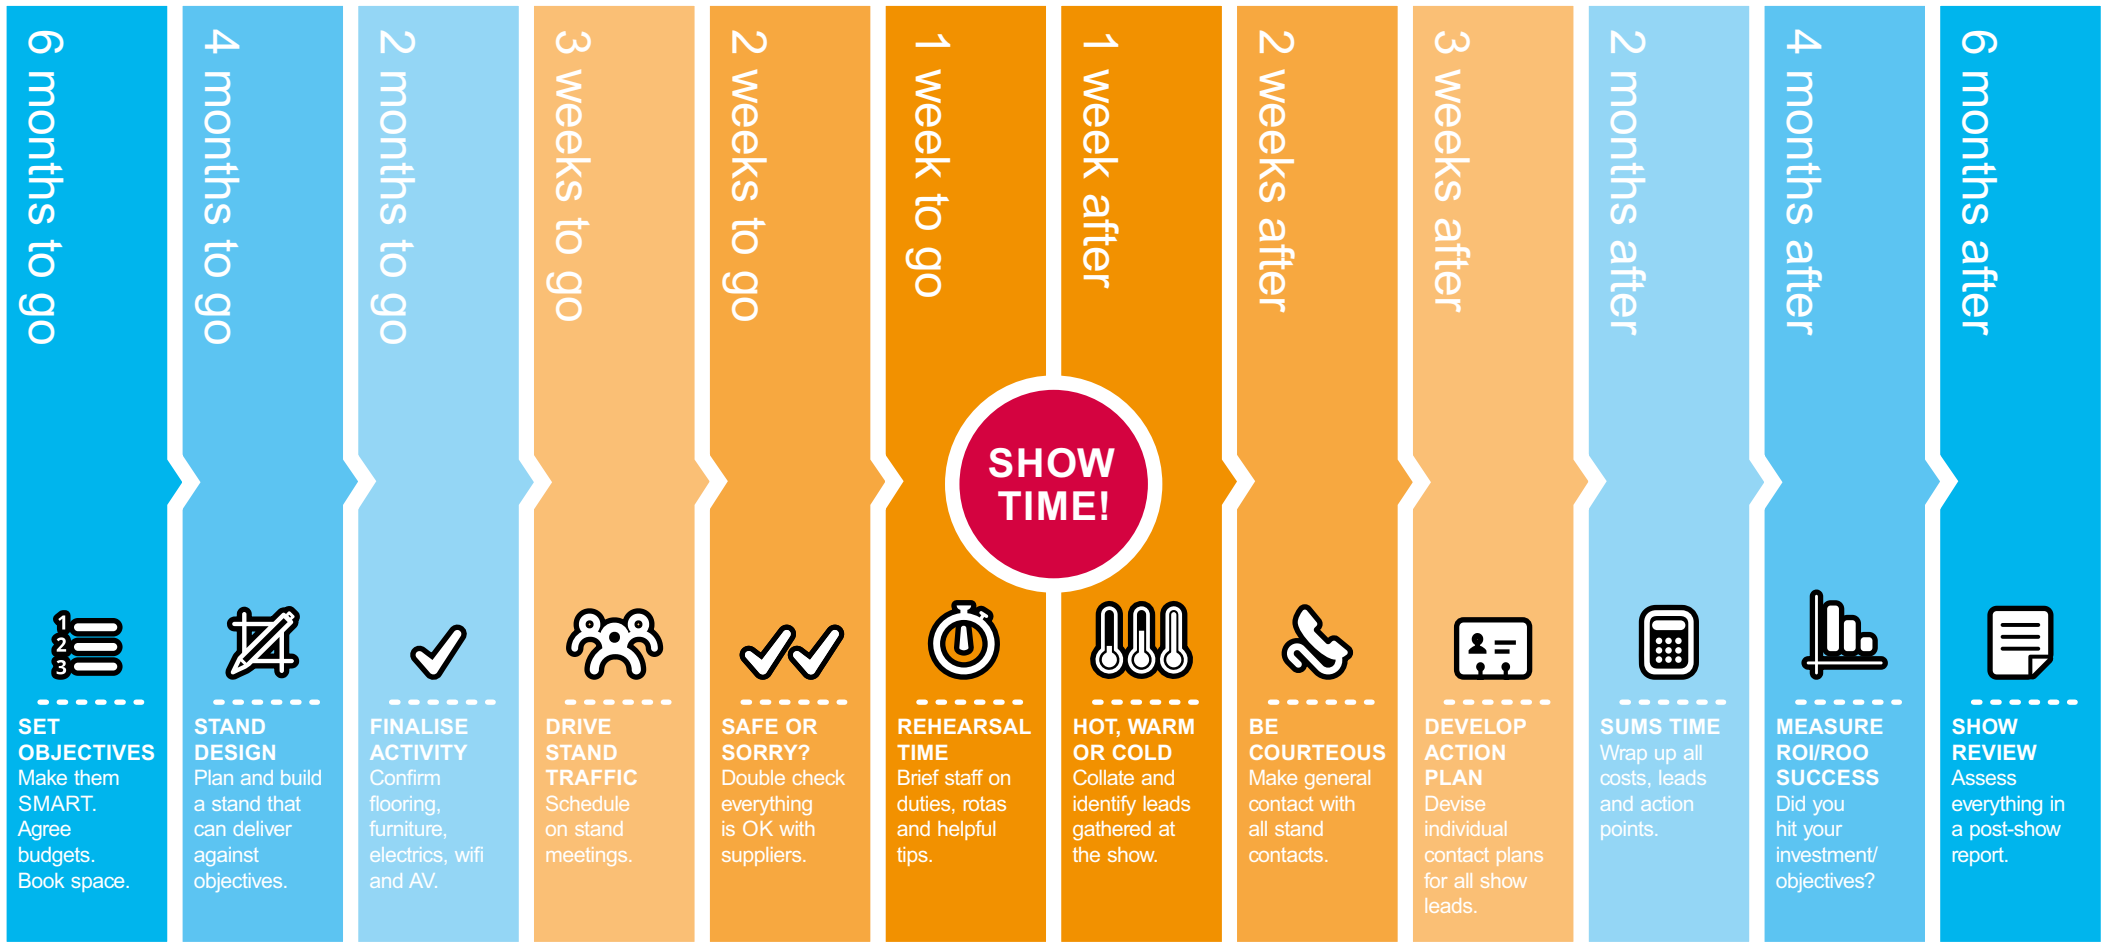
6 months to go

SET OBJECTIVES
Make them SMART. Agree budgets. Book space.

4 months to go

STAND DESIGN
Plan and build a stand that can deliver against objectives.

2 months to go

FINALISE ACTIVITY
Confirm flooring, furniture, electrics, wifi and AV.

3 weeks to go

DRIVE STAND TRAFFIC
Schedule on stand meetings.

2 weeks to go

SAFE OR SORRY?
Double check everything is OK with suppliers.

1 week to go

REHEARSAL TIME
Brief staff on duties, rotas and helpful tips.

SHOW TIME!

1 week after

HOT, WARM OR COLD
Collate and identify leads gathered at the show.

2 weeks after

BE COURTEOUS
Make general contact with all stand contacts.

3 weeks after

DEVELOP ACTION PLAN
Devise individual contact plans for all show leads.

2 months after

SUMS TIME
Wrap up all costs, leads and action points.

4 months after

MEASURE ROI/ROO SUCCESS
Did you hit your investment/ objectives?

6 months after

SHOW REVIEW
Assess everything in a post-show report.